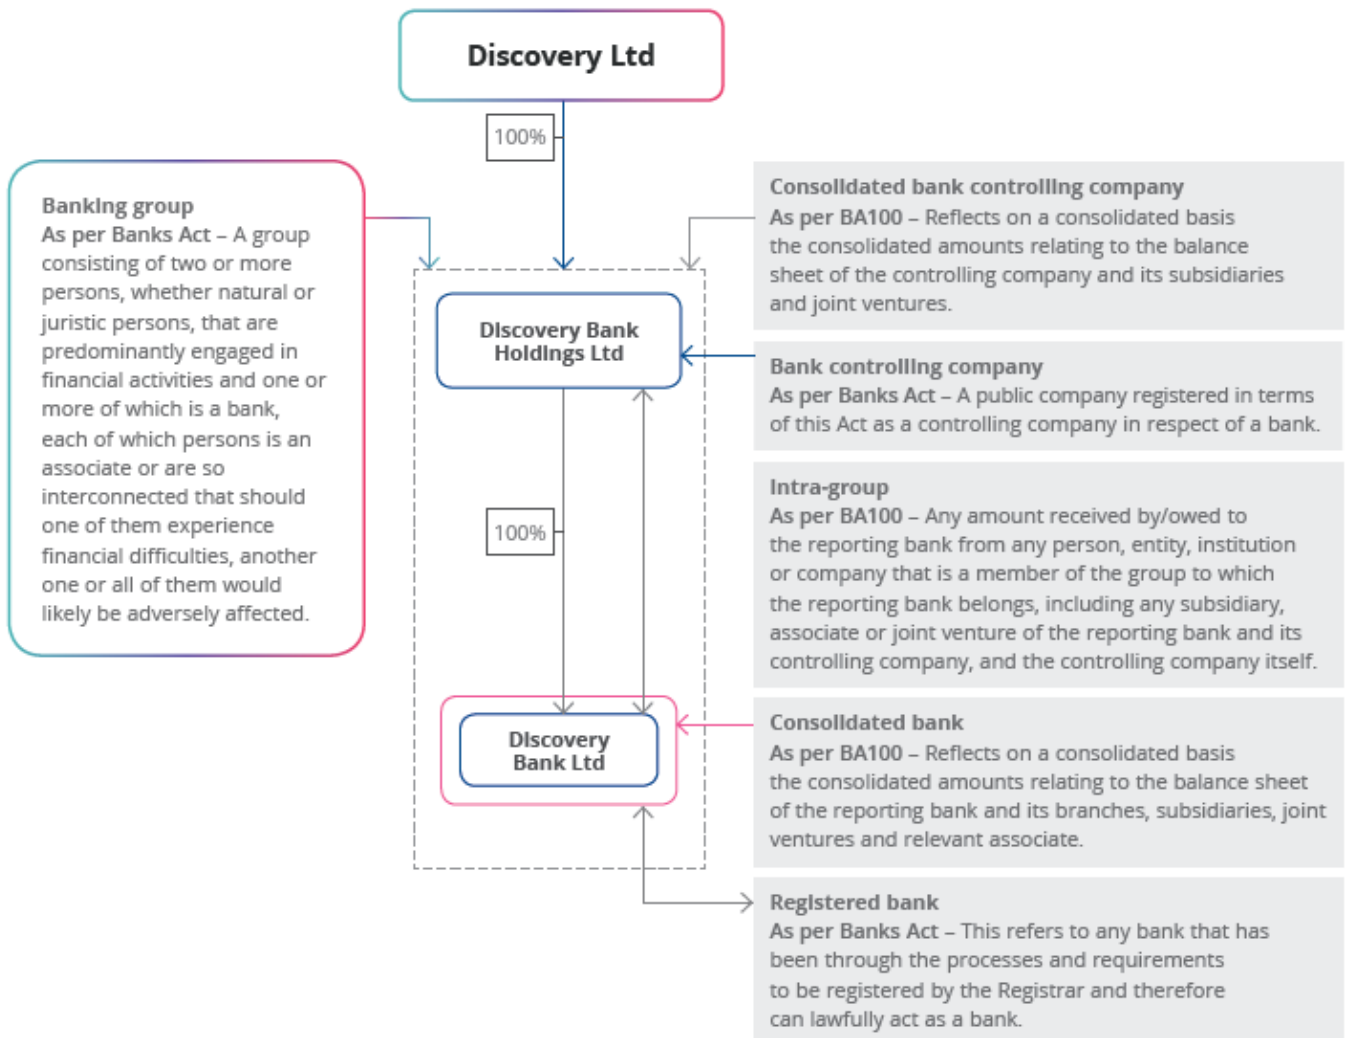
Discovery Ltd

100%

Banking group
As per Banks Act – A group consisting of two or more persons, whether natural or juristic persons, that are predominantly engaged in financial activities and one or more of which is a bank, each of which persons is an associate or are so interconnected that should one of them experience financial difficulties, another one or all of them would likely be adversely affected.

Discovery Bank Holdings Ltd

100%

Discovery Bank Ltd

Consolidated bank controlling company
As per BA100 – Reflects on a consolidated basis the consolidated amounts relating to the balance sheet of the controlling company and its subsidiaries and joint ventures.

Bank controlling company
As per Banks Act – A public company registered in terms of this Act as a controlling company in respect of a bank.

Intra-group
As per BA100 – Any amount received by/owed to the reporting bank from any person, entity, institution or company that is a member of the group to which the reporting bank belongs, including any subsidiary, associate or joint venture of the reporting bank and its controlling company, and the controlling company itself.

Consolidated bank
As per BA100 – Reflects on a consolidated basis the consolidated amounts relating to the balance sheet of the reporting bank and its branches, subsidiaries, joint ventures and relevant associate.

Registered bank
As per Banks Act – This refers to any bank that has been through the processes and requirements to be registered by the Registrar and therefore can lawfully act as a bank.